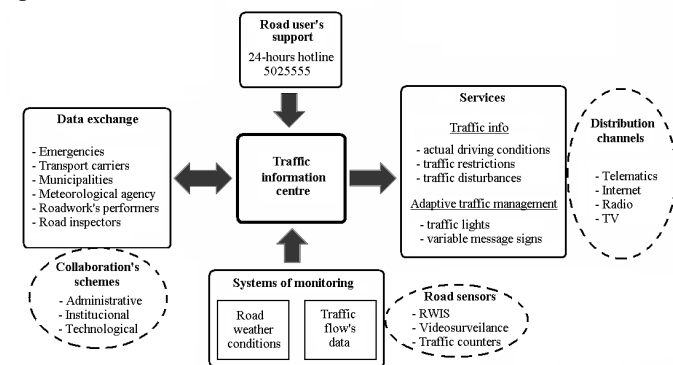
Road user's support
24-hours hotline 5025555

Data exchange
- Emergencies
- Transport carriers
- Municipalities
- Meteorological agency
- Roadwork's performers
- Road inspectors

Collaboration's schemes
- Administrative
- Institucional
- Technological

Traffic information centre

Services
Traffic info
- actual driving conditions
- traffic restrictions
- traffic disturbances
Adaptive traffic management
- traffic lights
- variable message signs

Distribution channels
- Telematics
- Internet
- Radio
- TV

Systems of monitoring
Road weather conditions
Traffic flow's data

Road sensors
- RWIS
- Videosurveilance
- Traffic counters